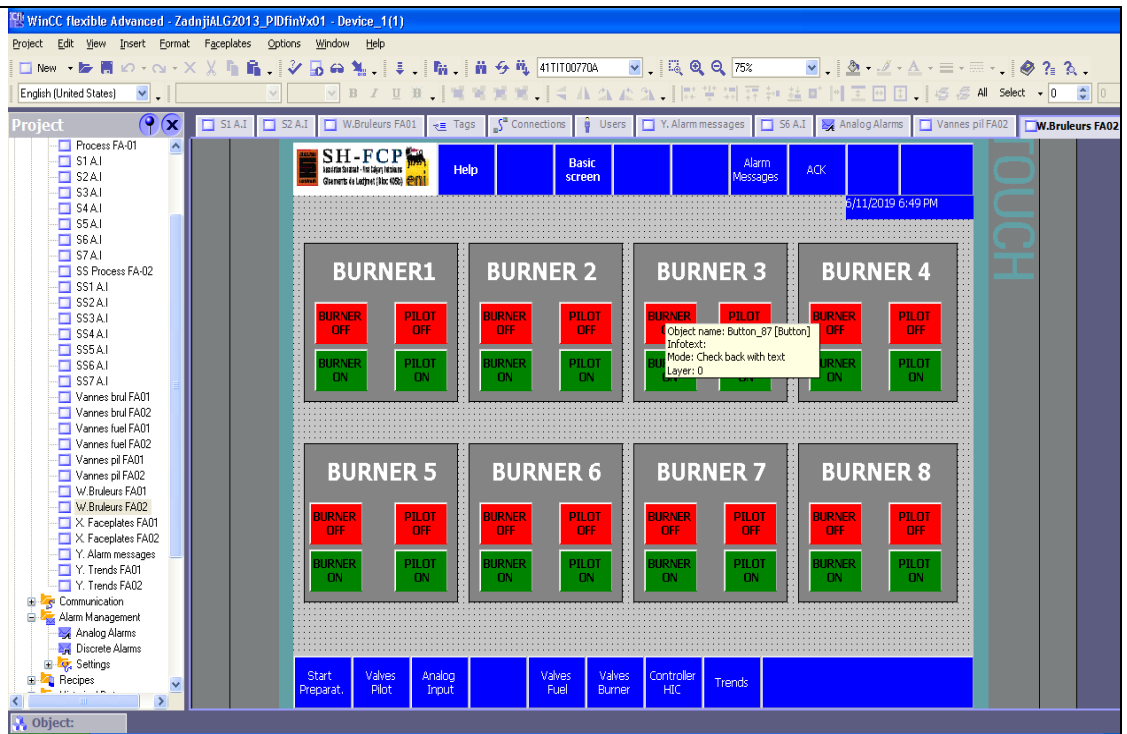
WinCC flexible Advanced - ZadnjiALG2013_PIDfinVx01 - Device_1(1)

Project Edit View Insert Format Faceplates Options Window Help

New 41TIT00770A 75%

English (United States) B I U All Select 0

Project

Process FA-01
S1 A.I
S2 A.I
S3 A.I
S4 A.I
S5 A.I
S6 A.I
S7 A.I
SS Process FA-02
SS1 A.I
SS2 A.I
SS3 A.I
SS4 A.I
SS5 A.I
SS6 A.I
SS7 A.I
Vannes brul FA01
Vannes brul FA02
Vannes fuel FA01
Vannes fuel FA02
Vannes pil FA01
Vannes pil FA02
W.Bruleurs FA01
W.Bruleurs FA02
X. Faceplates FA01
X. Faceplates FA02
Y. Alarm messages
Y. Trends FA01
Y. Trends FA02
Communication
Alarm Management
Analog Alarms
Discrete Alarms
Settings
Recipes

S1 A.I | S2 A.I | W.Bruleurs FA01 | Tags | Connections | Users | Y. Alarm messages | S6 A.I | Analog Alarms | Vannes pil FA02 | W.Bruleurs FA02

SH-FCP
Help
Basic screen
Alarm Messages
ACK
6/11/2019 6:49 PM

TOUCH

BURNER1
BURNER OFF
PILOT OFF
BURNER ON
PILOT ON

BURNER 2
BURNER OFF
PILOT OFF
BURNER ON
PILOT ON

BURNER 3
BURNER
PILOT
Object name: Button_87 [Button]
Infotext:
Mode: Check back with text
Layer: 0
BU
ON

BURNER 4
BURNER OFF
PILOT OFF
URNER ON
PILOT ON

BURNER 5
BURNER OFF
PILOT OFF
BURNER ON
PILOT ON

BURNER 6
BURNER OFF
PILOT OFF
BURNER ON
PILOT ON

BURNER 7
BURNER OFF
PILOT OFF
BURNER ON
PILOT ON

BURNER 8
BURNER OFF
PILOT OFF
BURNER ON
PILOT ON

Start Preparat.
Valves Pilot
Analog Input
Valves Fuel
Valves Burner
Controller HIC
Trends

Object: